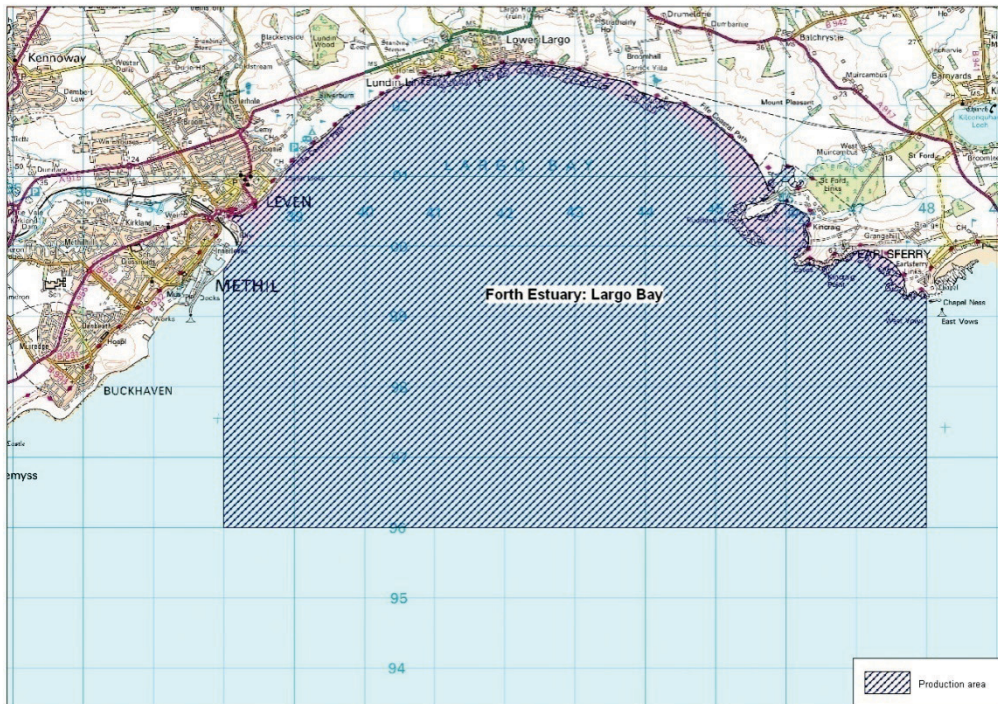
Kennoway
Lower Largo
Drumeldrie
Balchrystie
Barnyards
Lundin Links
LARGO BAY
LEVEN
METHIL
BUCKHAVEN
Muircambus
Mount Pleasant
West Muircambus
St Ford
Kincraig
ELIE
EARLSFERRY
Chapel Ness
East Vows
emyss
Forth Estuary: Largo Bay
36
39
40
41
42
43
44
45
46
47
48
02
01
00
99
98
97
96
95
94
Production area